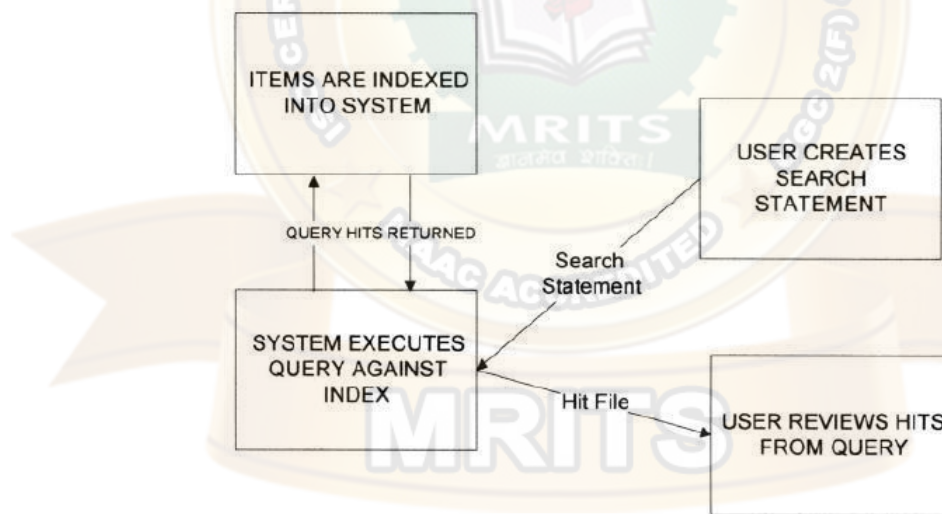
ITEMS ARE INDEXED INTO SYSTEM

USER CREATES SEARCH STATEMENT

QUERY HITS RETURNED

Search Statement

SYSTEM EXECUTES QUERY AGAINST INDEX

Hit File

USER REVIEWS HITS FROM QUERY

MRITS

MRITS

NAAC ACCREDITED